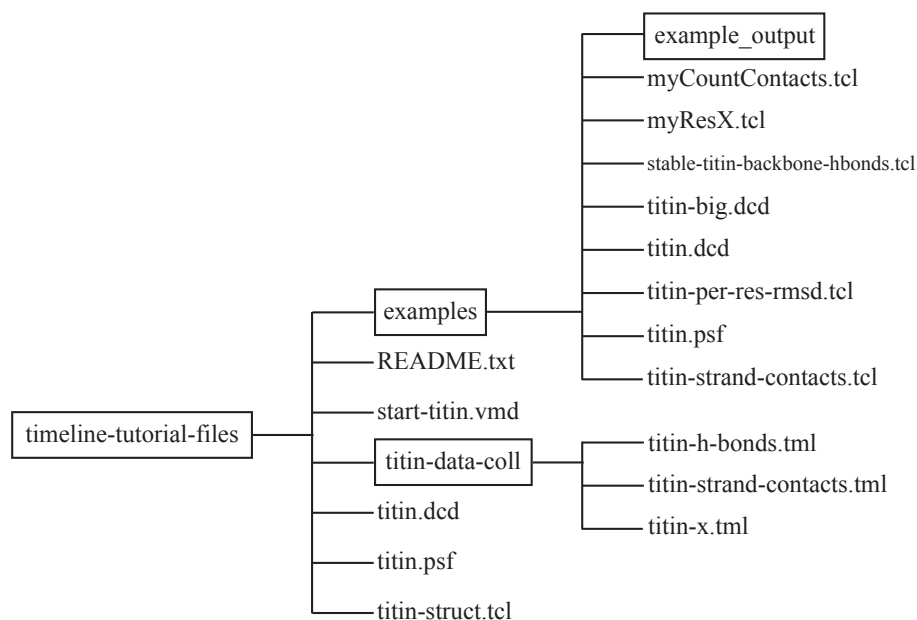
timeline-tutorial-files

examples

example_output
myCountContacts.tcl
myResX.tcl
stable-titin-backbone-hbonds.tcl
titin-big.dcd
titin.dcd
titin-per-res-rmsd.tcl
titin.psf
titin-strand-contacts.tcl

README.txt
start-titin.vmd

titin-data-coll

titin-h-bonds.tml
titin-strand-contacts.tml
titin-x.tml

titin.dcd
titin.psf
titin-struct.tcl